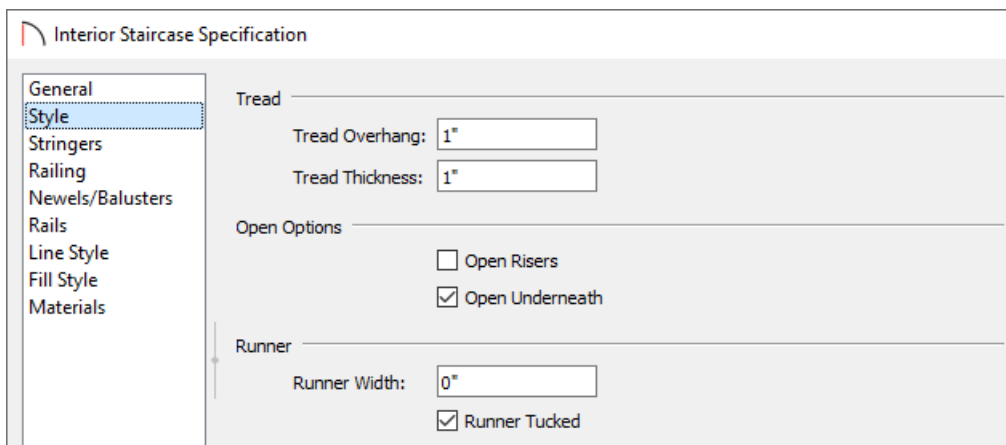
Interior Staircase Specification

General
Style
Stringers
Railing
Newels/Balusters
Rails
Line Style
Fill Style
Materials

Tread

Tread Overhang: 1"

Tread Thickness: 1"

Open Options

Open Risers

Open Underneath

Runner

Runner Width: 0"

Runner Tucked